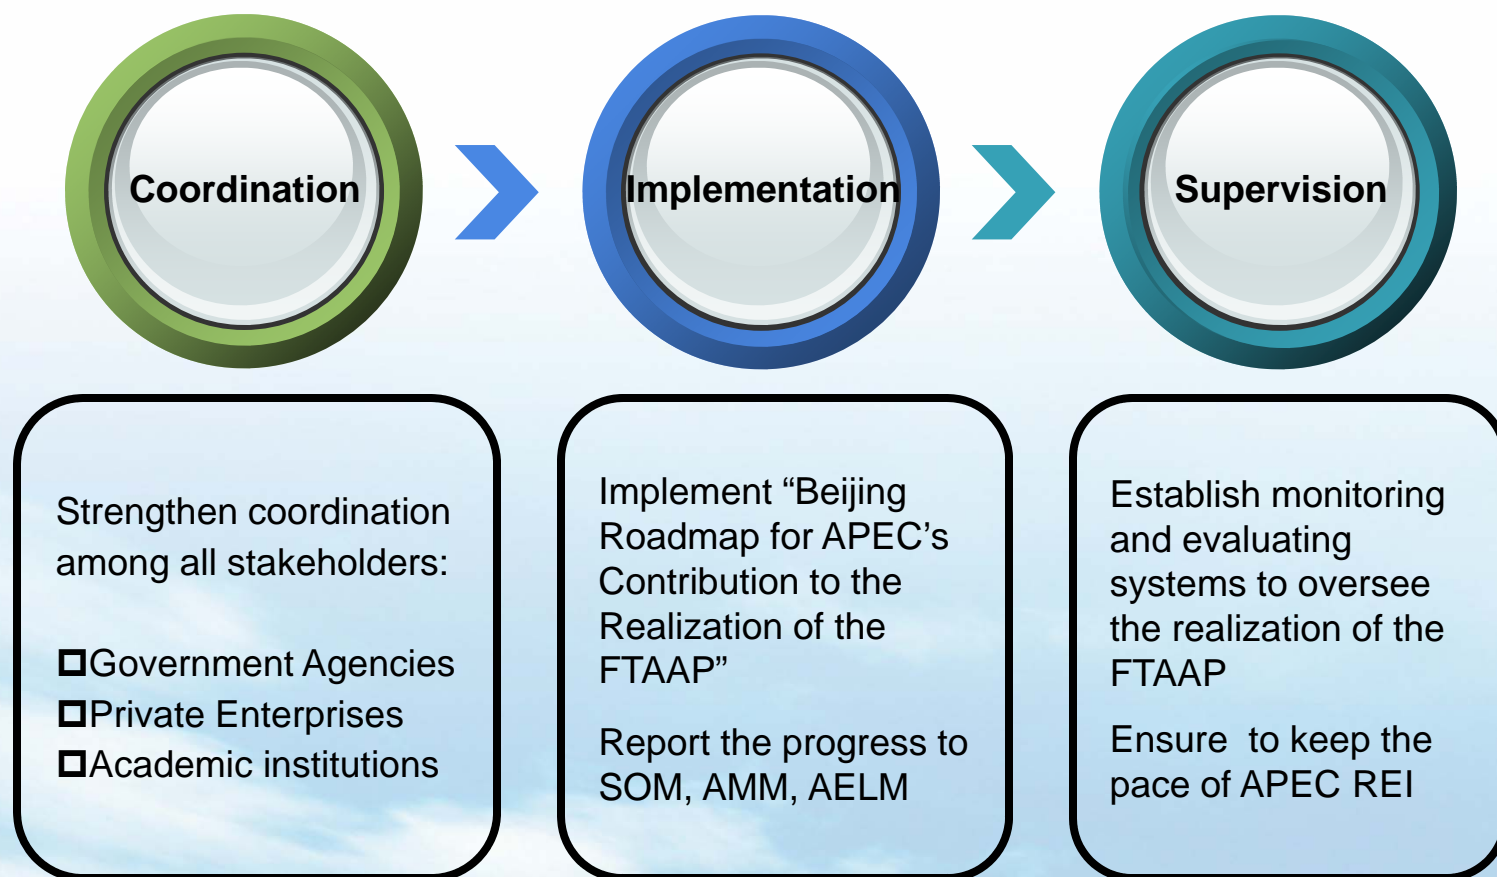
Coordination

Implementation

Supervision

Strengthen coordination among all stakeholders:

☐Government Agencies
☐Private Enterprises
☐Academic institutions

Implement “Beijing Roadmap for APEC’s Contribution to the Realization of the FTAAP”

Report the progress to SOM, AMM, AELM

Establish monitoring and evaluating systems to oversee the realization of the FTAAP

Ensure to keep the pace of APEC REI